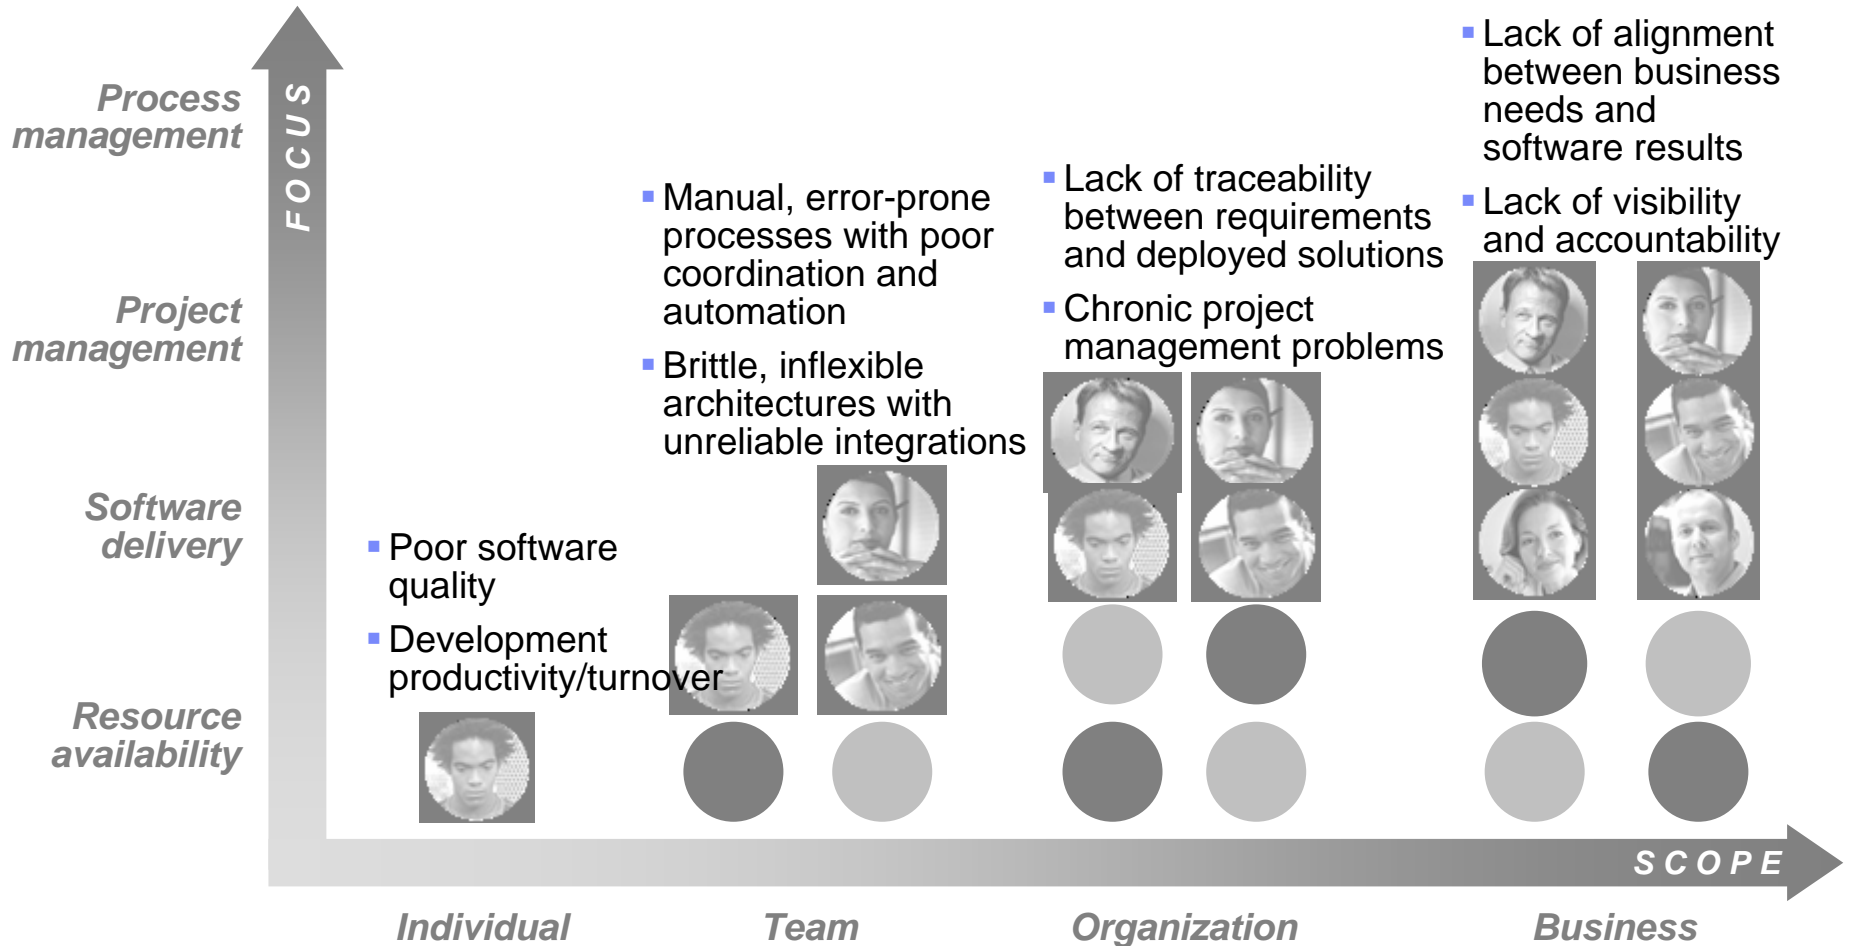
Process management

Project management

Software delivery

Resource availability

FOCUS

▪ Poor software quality

▪ Development productivity/turnover

▪ Manual, error-prone processes with poor coordination and automation

▪ Brittle, inflexible architectures with unreliable integrations

▪ Lack of traceability between requirements and deployed solutions

▪ Chronic project management problems

▪ Lack of alignment between business needs and software results

▪ Lack of visibility and accountability

SCOPE

Individual

Team

Organization

Business